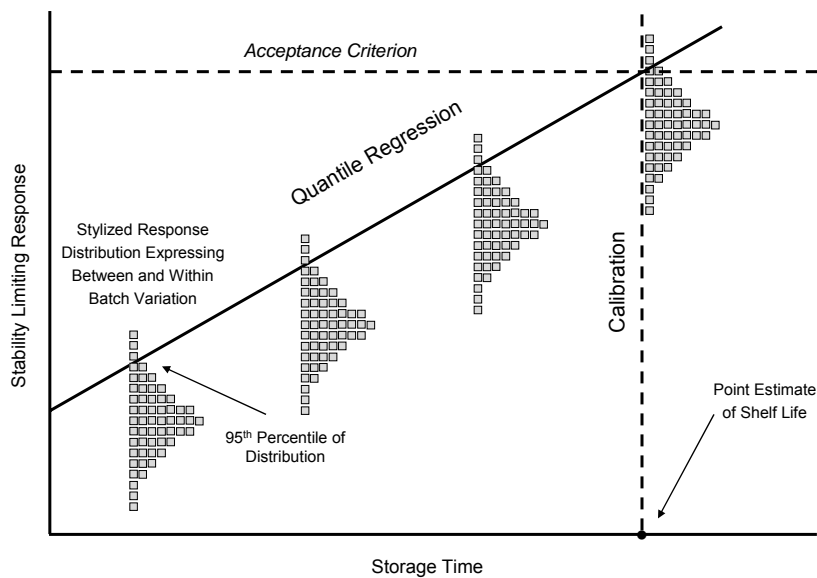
Acceptance Criterion

Quantile Regression

Stylized Response Distribution Expressing Between and Within Batch Variation

Calibration

Stability Limiting Response

$95^{th}$ Percentile of Distribution

Point Estimate of Shelf Life

Storage Time